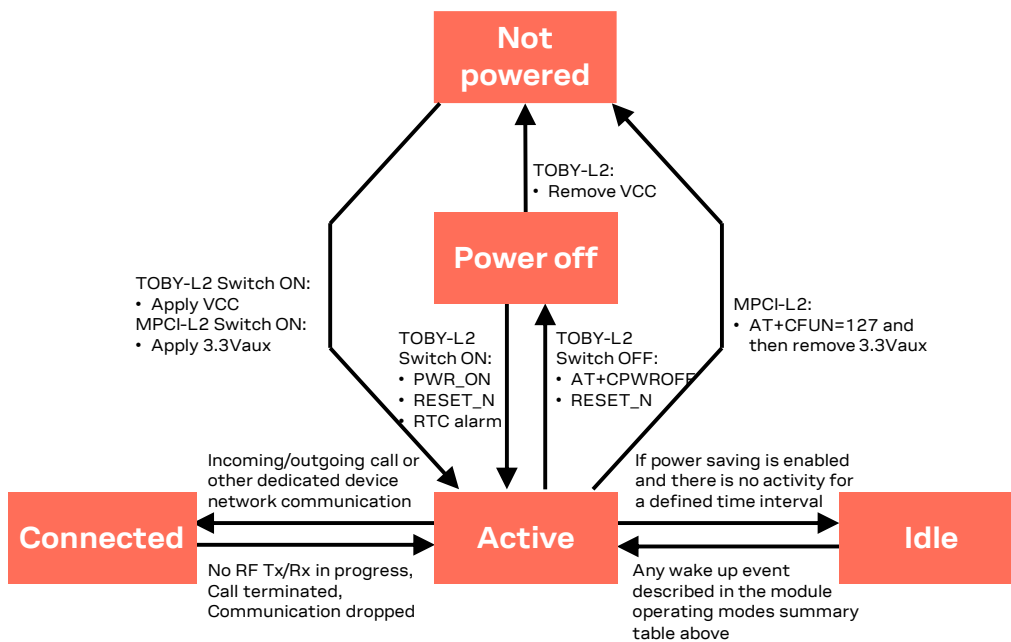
Not powered

TOBY-L2:
• Remove VCC

Power off

TOBY-L2 Switch ON:
• Apply VCC
MPCI-L2 Switch ON:
• Apply 3.3Vaux

TOBY-L2 Switch ON:
• PWR_ON
• RESET_N
• RTC alarm

TOBY-L2 Switch OFF:
• AT+CPWROFF
• RESET_N

MPCI-L2:
• AT+CFUN=127 and then remove 3.3Vaux

Incoming/outgoing call or other dedicated device network communication

If power saving is enabled and there is no activity for a defined time interval

Connected

Active

Idle

No RF Tx/Rx in progress, Call terminated, Communication dropped

Any wake up event described in the module operating modes summary table above